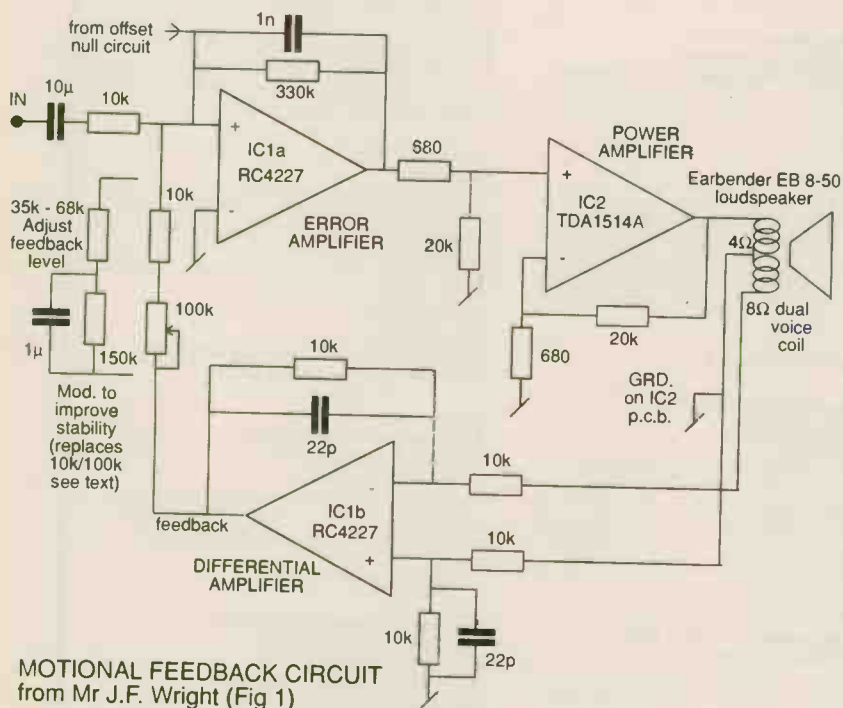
from offset null circuit

1n

330k

IN

10µ

10k

+

IC1a
RC4227

-

ERROR AMPLIFIER

680

POWER AMPLIFIER

+

IC2
TDA1514A

-

Earbender EB 8-50 loudspeaker

4Ω

8Ω dual voice coil

35k - 68k Adjust feedback level

10k

20k

1µ

150k

100k

Mod. to improve stability (replaces 10k/100k see text)

10k

22p

680

20k

GRD. on IC2 p.c.b.

10k

-

IC1b
RC4227

+

feedback

DIFFERENTIAL AMPLIFIER

10k

10k

22p

MOTIONAL FEEDBACK CIRCUIT from Mr J.F. Wright (Fig 1)